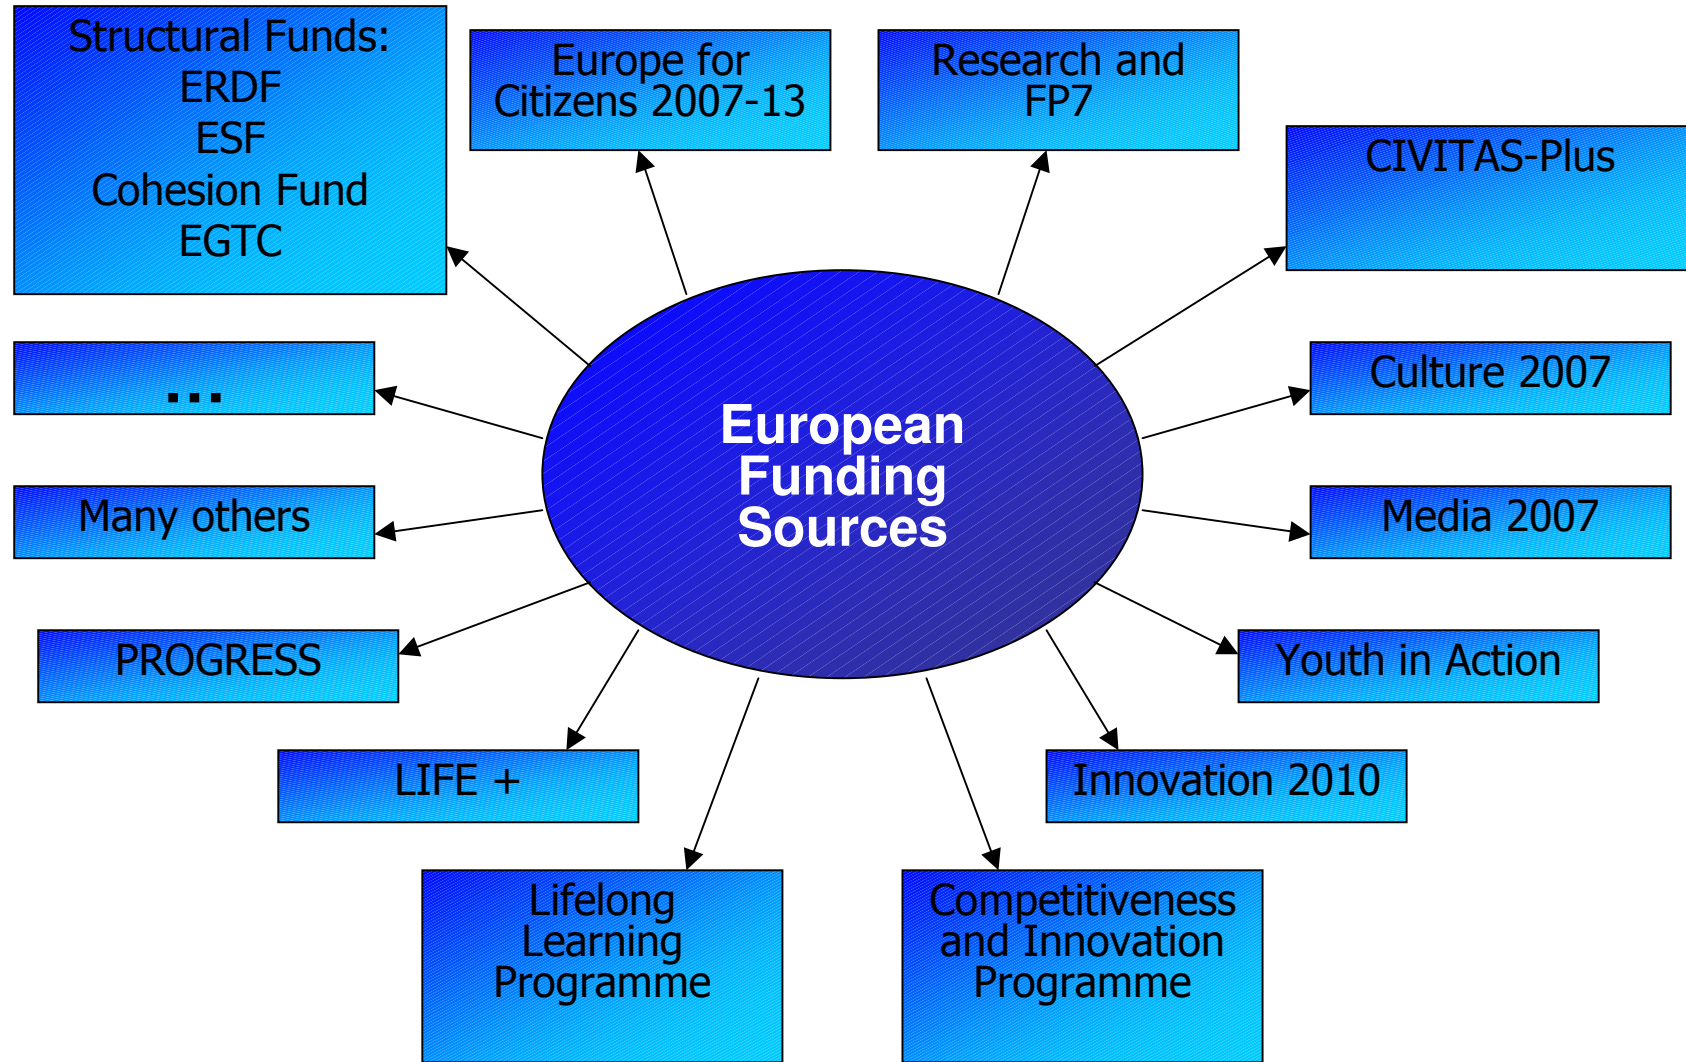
Structural Funds:
ERDF
ESF
Cohesion Fund
EGTC

Europe for Citizens 2007-13

Research and FP7

CIVITAS-Plus

...

European Funding Sources

Culture 2007

Many others

Media 2007

PROGRESS

Youth in Action

LIFE +

Innovation 2010

Lifelong Learning Programme

Competitiveness and Innovation Programme